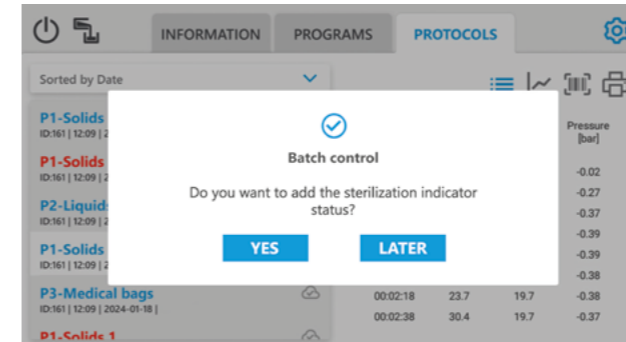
INFORMATION PROGRAMS PROTOCOLS

Sorted by Date

P1-Solids
ID:161 | 12:09 | 2

P1-Solids
ID:161 | 12:09 | 2

P2-Liquids
ID:161 | 12:09 | 2

P1-Solids
ID:161 | 12:09 | 2

P3-Medical bags
ID:161 | 12:09 | 2024-01-18 |

P1-Solids 1

Batch control

Do you want to add the sterilization indicator status?

YES LATER

Pressure [bar]

-0.02
-0.27
-0.37
-0.39
-0.39
-0.38

| | | | |
|---|---|---|---|
| 00:02:18 | 23.7 | 19.7 | -0.38 |
| 00:02:38 | 30.4 | 19.7 | -0.37 |